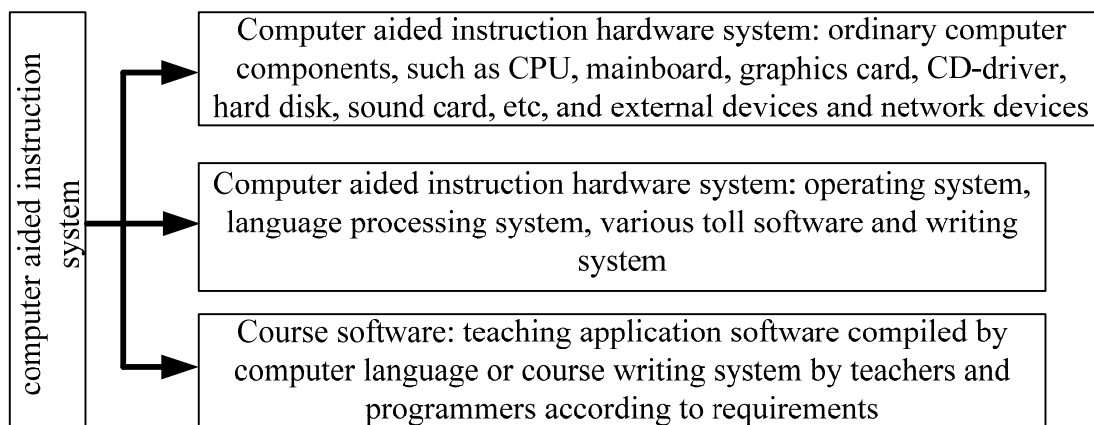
computer aided instruction system

Computer aided instruction hardware system: ordinary computer components, such as CPU, mainboard, graphics card, CD-driver, hard disk, sound card, etc, and external devices and network devices

Computer aided instruction hardware system: operating system, language processing system, various toll software and writing system

Course software: teaching application software compiled by computer language or course writing system by teachers and programmers according to requirements